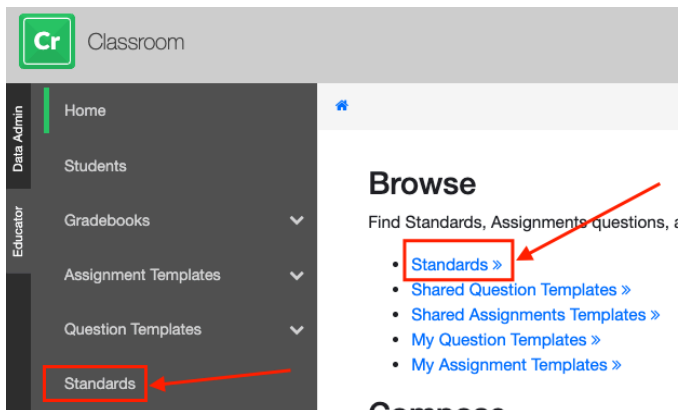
Cr Classroom

Data Admin

Educator

Home

Students

Gradebooks

Assignment Templates

Question Templates

Standards

Browse

Find Standards, Assignments questions, a

- Standards »
- Shared Question Templates »
- Shared Assignments Templates »
- My Question Templates »
- My Assignment Templates »

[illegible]